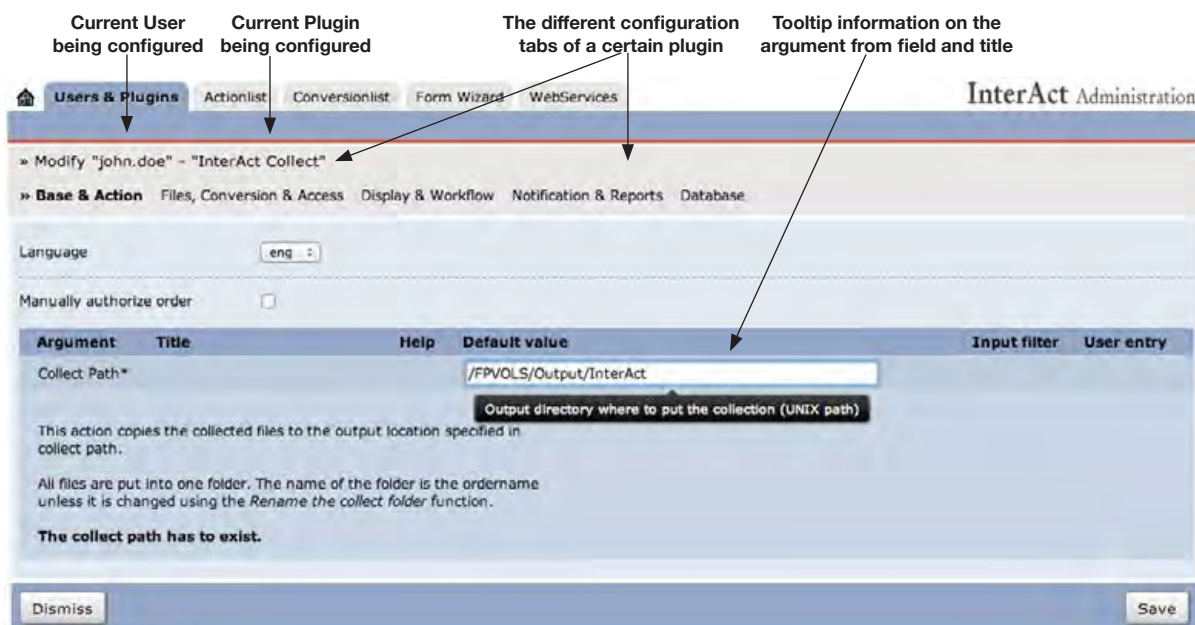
Current User being configured

Current Plugin being configured

The different configuration tabs of a certain plugin

Tooltip information on the argument from field and title

Users & Plugins Actionlist Conversionlist Form Wizard WebServices

InterAct Administration

» Modify "john.doe" - "InterAct Collect"

» Base & Action Files, Conversion & Access Display & Workflow Notification & Reports Database

Language eng

Manually authorize order

| Argument | Title | Help | Default value | Input filter | User entry |
|---|---|---|---|---|---|
| Collect Path* | | | /FPVOLS/Output/InterAct | | |

Output directory where to put the collection (UNIX path)

This action copies the collected files to the output location specified in collect path.

All files are put into one folder. The name of the folder is the ordername unless it is changed using the *Rename the collect folder* function.

**The collect path has to exist.**

Dismiss

Save